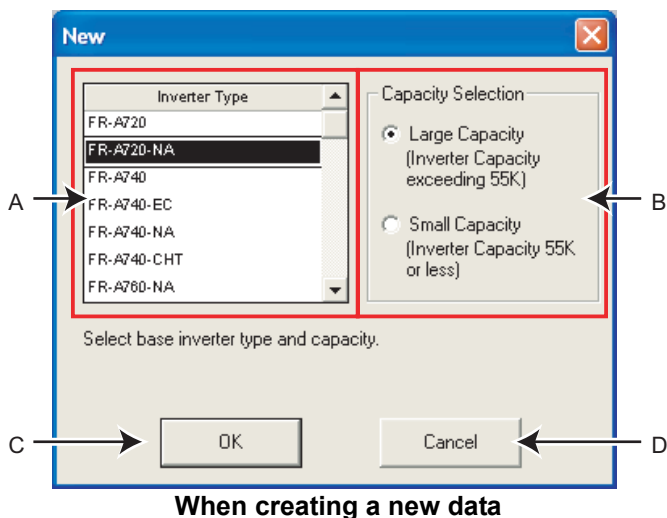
New

Inverter Type
FR-A720
FR-A720-NA
FR-A740
FR-A740-EC
FR-A740-NA
FR-A740-CHT
FR-A760-NA

Capacity Selection
Large Capacity (Inverter Capacity exceeding 55K)
Small Capacity (Inverter Capacity 55K or less)

A

B

Select base inverter type and capacity.

C

OK

Cancel

D

When creating a new data